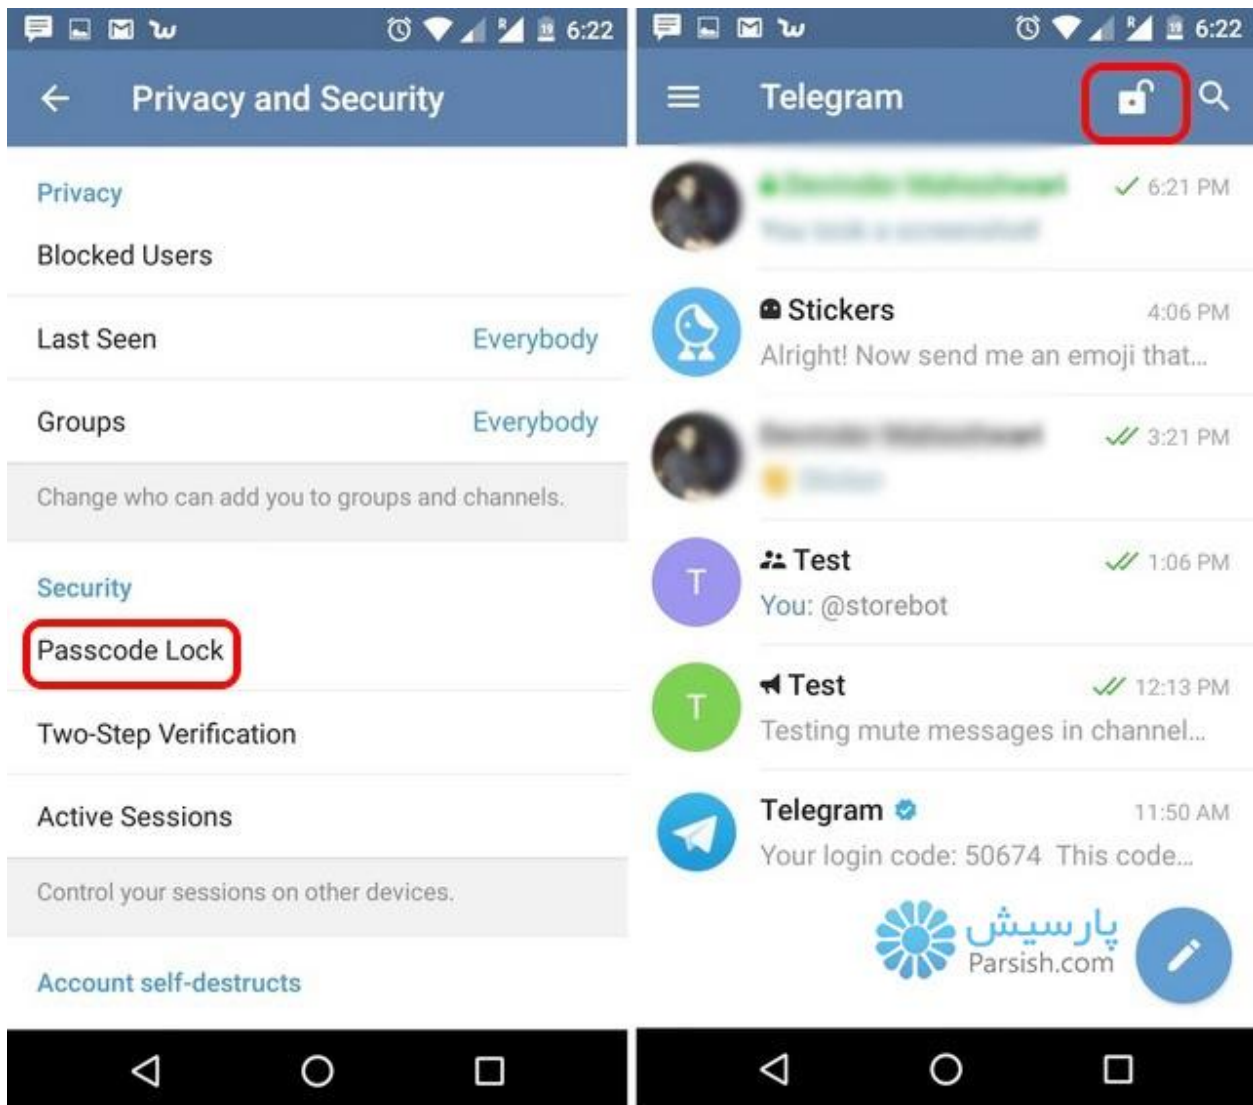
6:22

Privacy and Security

Privacy

Blocked Users

Last Seen Everybody

Groups Everybody

Change who can add you to groups and channels.

Security

Passcode Lock

Two-Step Verification

Active Sessions

Control your sessions on other devices.

Account self-destructs

6:22

Telegram

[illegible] 6:21 PM
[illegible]

Stickers 4:06 PM
Alright! Now send me an emoji that...

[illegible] 3:21 PM
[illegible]

T Test 1:06 PM
You: @storebot

T Test 12:13 PM
Testing mute messages in channel...

Telegram 11:50 AM
Your login code: 50674 This code...

پارسیش
Parsish.com